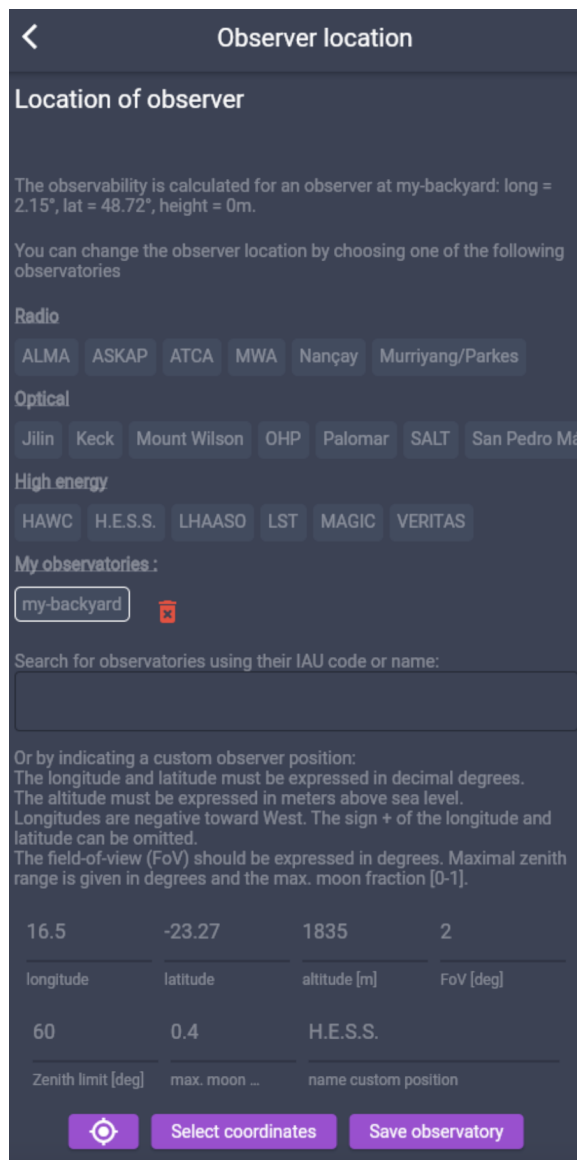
Observer location

Location of observer

The observability is calculated for an observer at my-backyard: long = 2.15°, lat = 48.72°, height = 0m.

You can change the observer location by choosing one of the following observatories

Radio

ALMA ASKAP ATCA MWA Nançay Murriyang/Parkes

Optical

Jilin Keck Mount Wilson OHP Palomar SALT San Pedro Ma

High energy

HAWC H.E.S.S. LHAASO LST MAGIC VERITAS

My observatories :

my-backyard

Search for observatories using their IAU code or name:

Or by indicating a custom observer position:
The longitude and latitude must be expressed in decimal degrees.
The altitude must be expressed in meters above sea level.
Longitudes are negative toward West. The sign + of the longitude and latitude can be omitted.
The field-of-view (FoV) should be expressed in degrees. Maximal zenith range is given in degrees and the max. moon fraction [0-1].

| 16.5 | -23.27 | 1835 | 2 |
|---|---|---|---|
| longitude | latitude | altitude [m] | FoV [deg] |

| 60 | 0.4 | H.E.S.S. |
|---|---|---|
| Zenith limit [deg] | max. moon ... | name custom position |

Select coordinates Save observatory